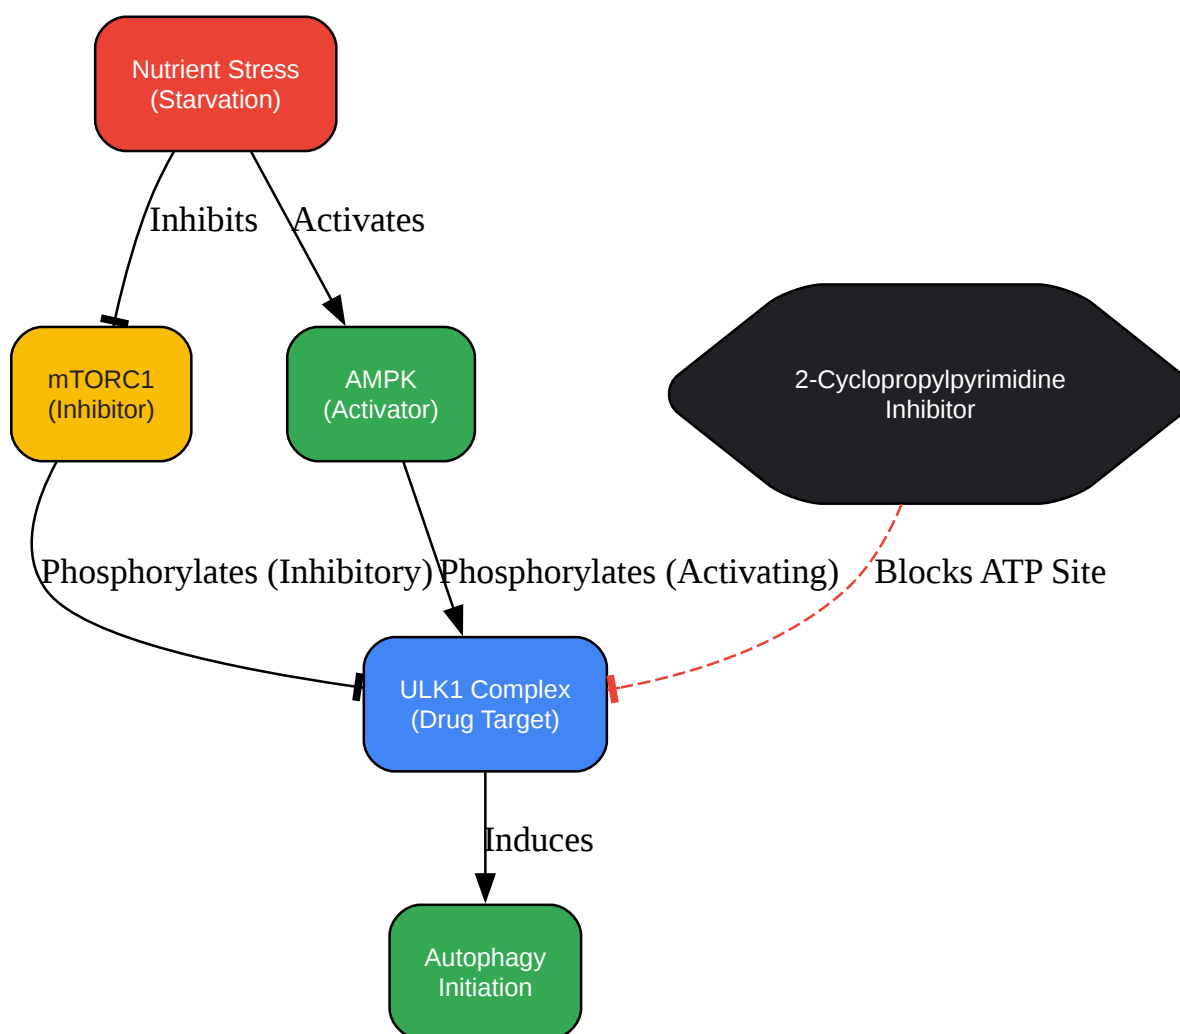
Nutrient Stress
(Starvation)

Inhibits

Activates

mTORC1
(Inhibitor)

AMPK
(Activator)

2-Cyclopropylpyrimidine
Inhibitor

Phosphorylates (Inhibitory)

Phosphorylates (Activating)

Blocks ATP Site

ULK1 Complex
(Drug Target)

Induces

Autophagy
Initiation